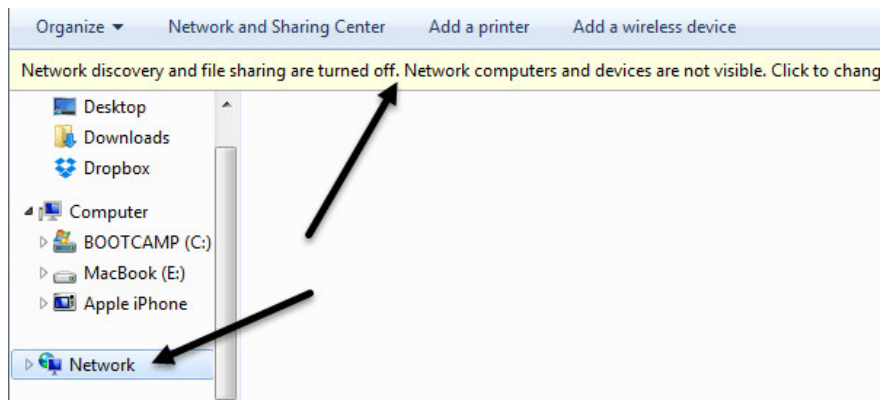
Organize ▾ Network and Sharing Center Add a printer Add a wireless device

Network discovery and file sharing are turned off. Network computers and devices are not visible. Click to chang

Desktop
Downloads
Dropbox
Computer
BOOTCAMP (C:)
MacBook (E:)
Apple iPhone
Network